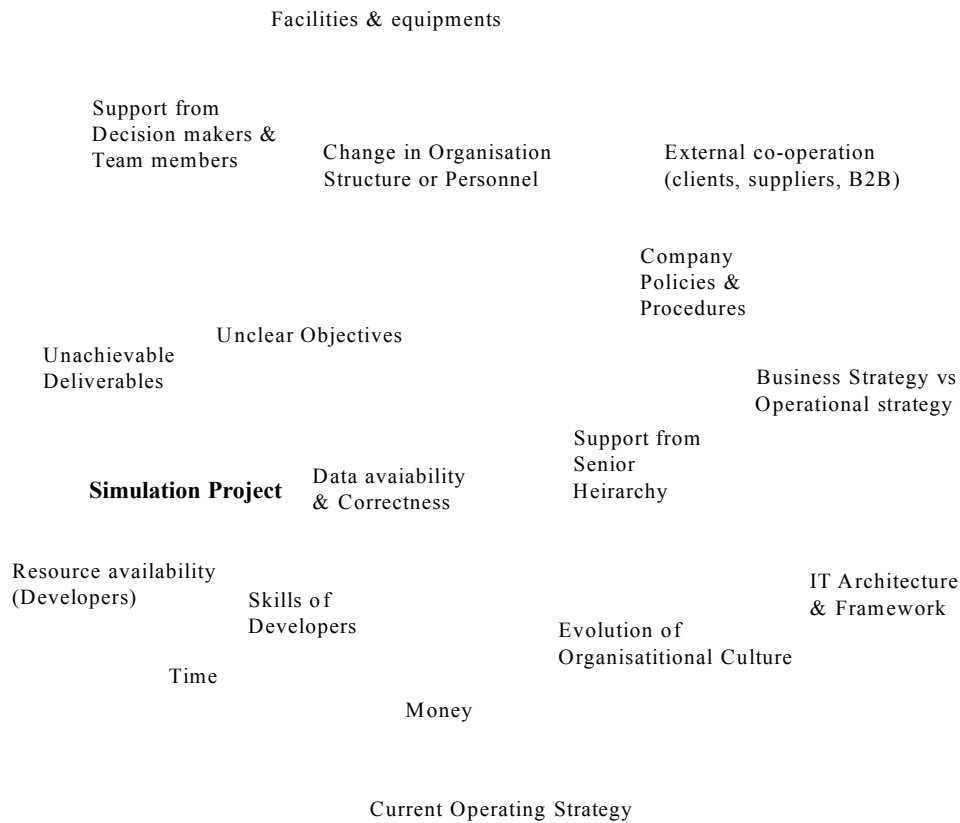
Facilities & equipments

Support from Decision makers & Team members

Change in Organisation Structure or Personnel

External co-operation (clients, suppliers, B2B)

Company Policies & Procedures

Unclear Objectives

Unachievable Deliverables

Business Strategy vs Operational strategy

Support from Senior Heirarchy

Data avaiability & Correctness

Simulation Project

Resource availability (Developers)

Skills of Developers

IT Architecture & Framework

Evolution of Organisatitional Culture

Time

Money

Current Operating Strategy